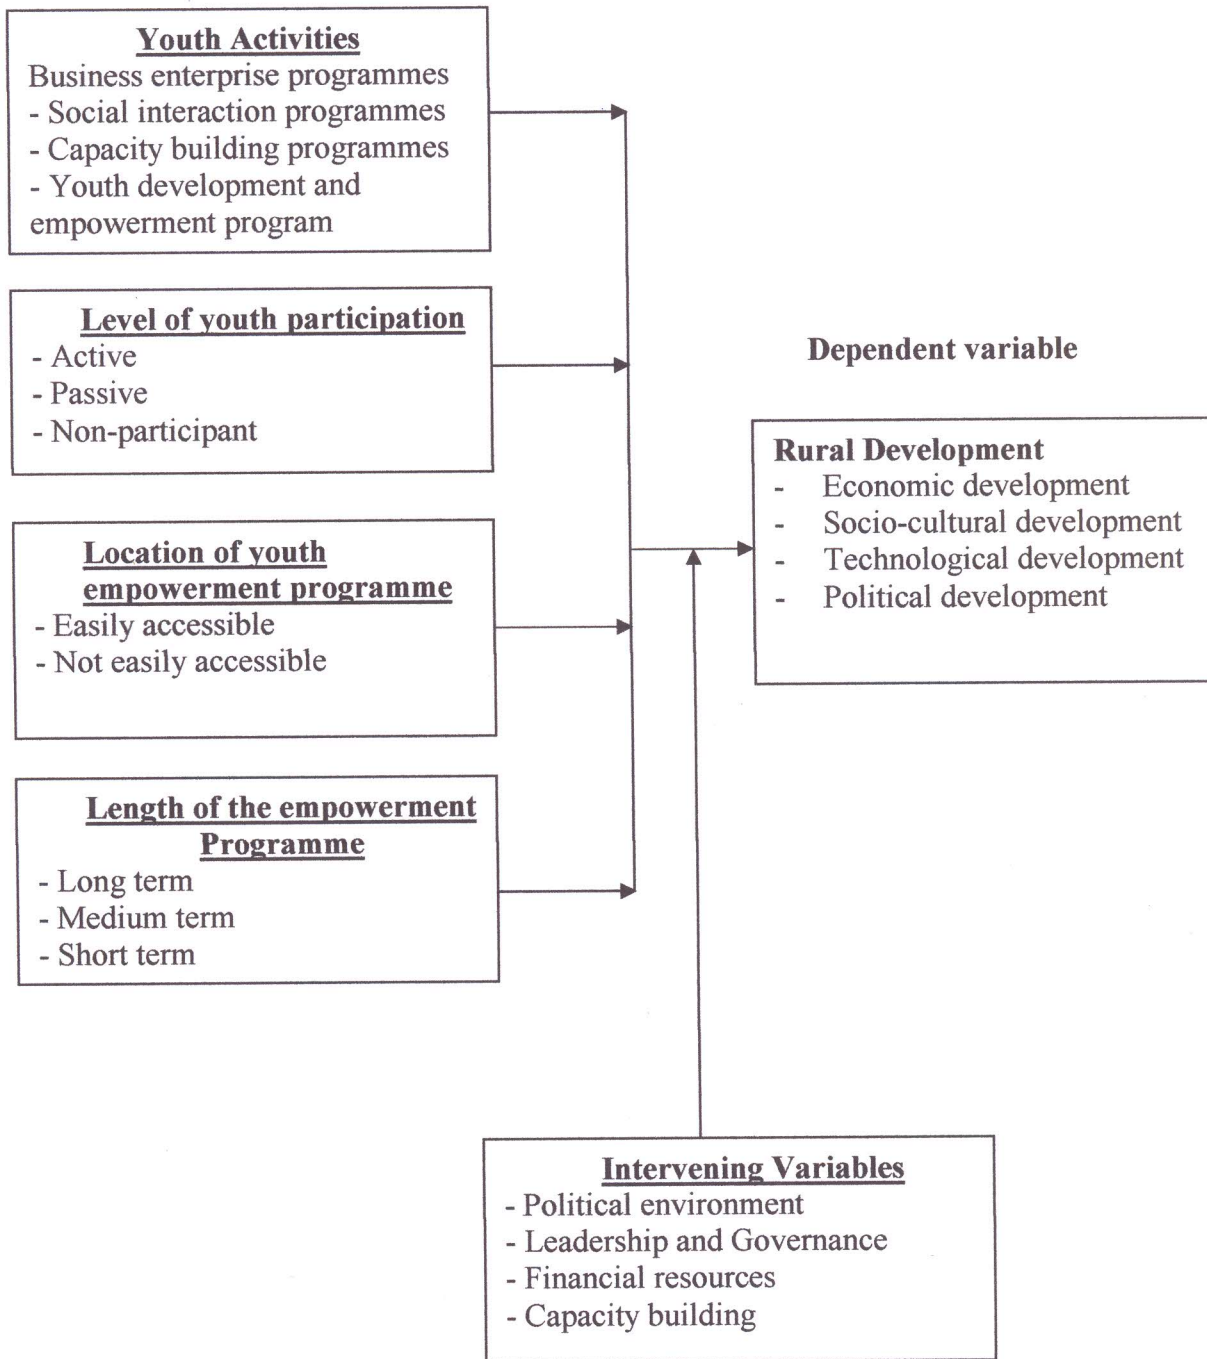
Youth Activities
Business enterprise programmes
- Social interaction programmes
- Capacity building programmes
- Youth development and empowerment program

Level of youth participation
- Active
- Passive
- Non-participant

Location of youth empowerment programme
- Easily accessible
- Not easily accessible

Length of the empowerment Programme
- Long term
- Medium term
- Short term

Dependent variable

Rural Development
- Economic development
- Socio-cultural development
- Technological development
- Political development

Intervening Variables
- Political environment
- Leadership and Governance
- Financial resources
- Capacity building